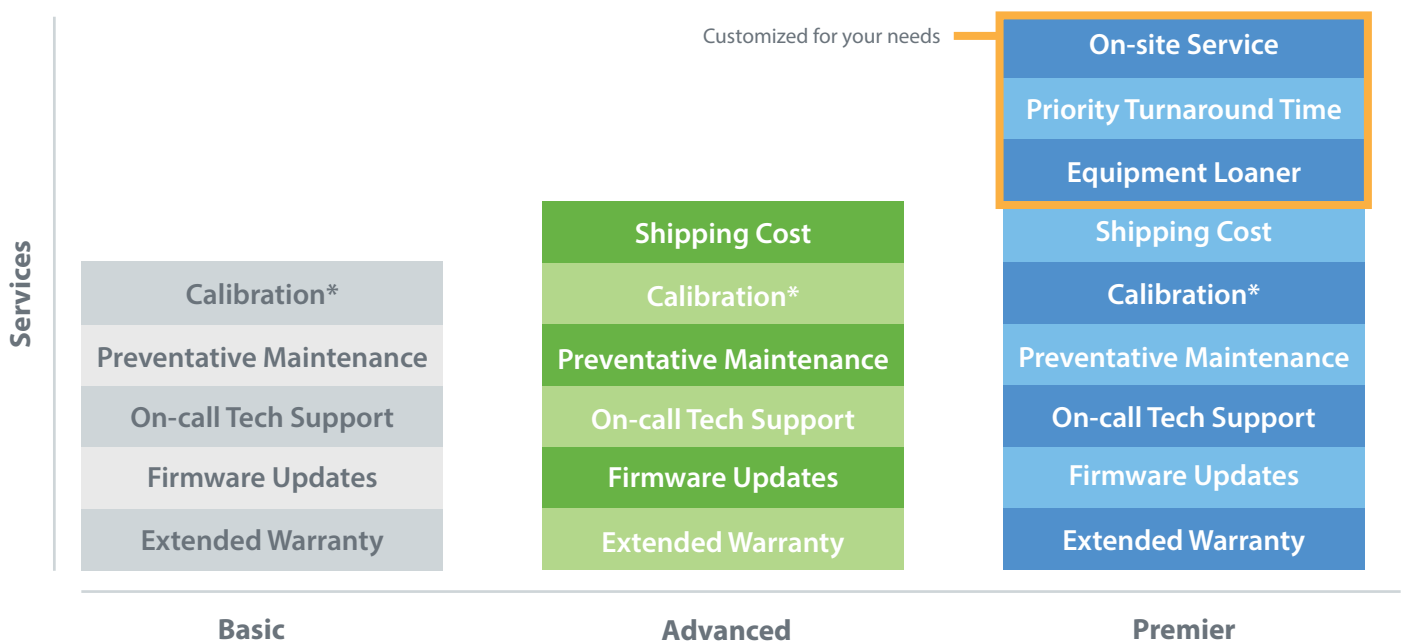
Customized for your needs

Services

Calibration*
Preventative Maintenance
On-call Tech Support
Firmware Updates
Extended Warranty

Shipping Cost
Calibration*
Preventative Maintenance
On-call Tech Support
Firmware Updates
Extended Warranty

On-site Service
Priority Turnaround Time
Equipment Loaner
Shipping Cost
Calibration*
Preventative Maintenance
On-call Tech Support
Firmware Updates
Extended Warranty

Basic

Advanced

Premier